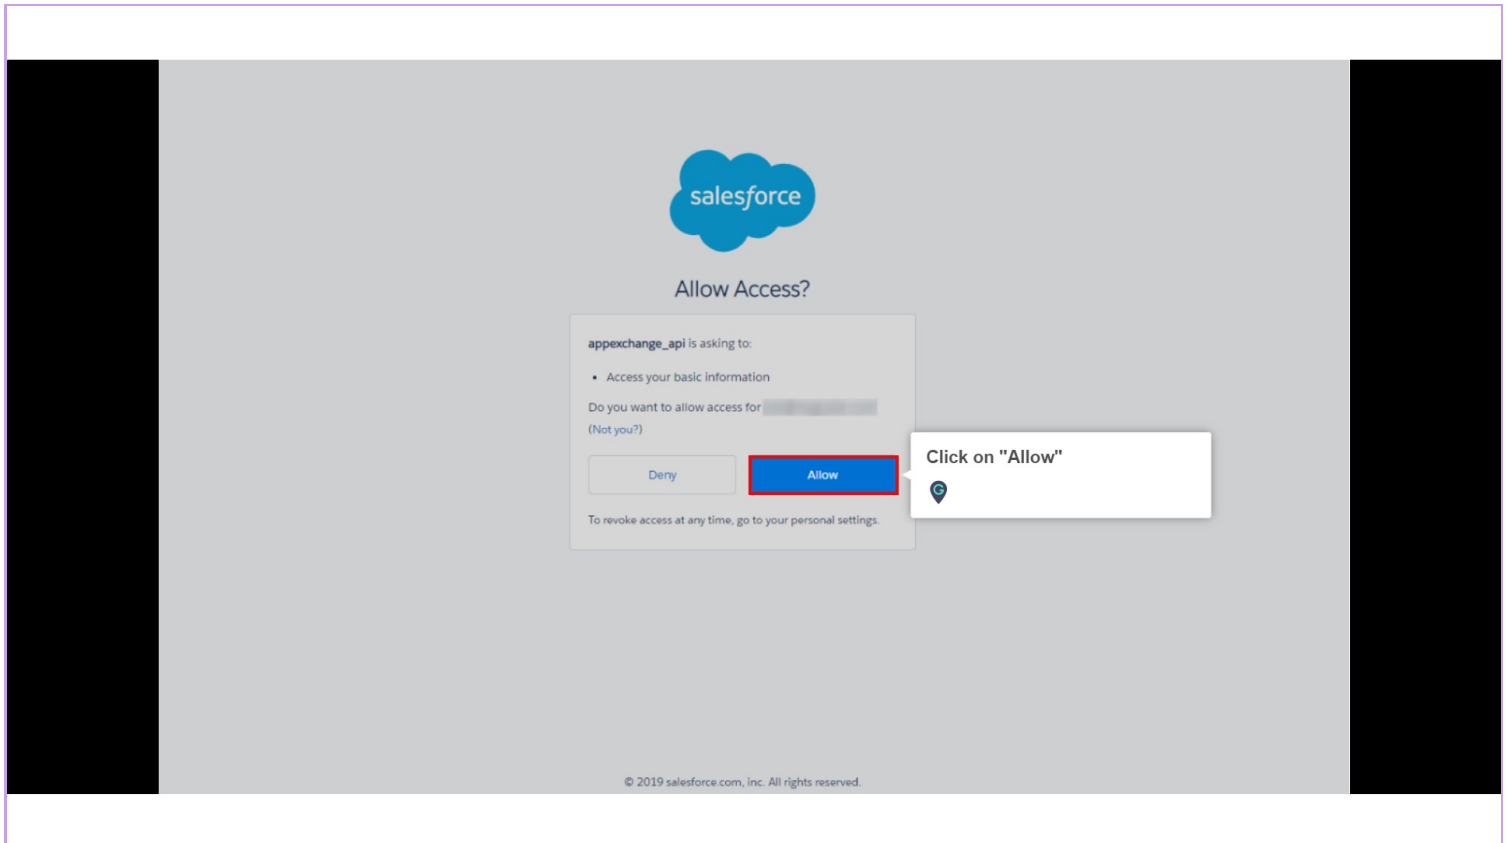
salesforce

Allow Access?

appexchange_api is asking to:

• Access your basic information

Do you want to allow access for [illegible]

(Not you?)

Deny

Allow

To revoke access at any time, go to your personal settings.

Click on "Allow"

© 2019 salesforce.com, inc. All rights reserved.